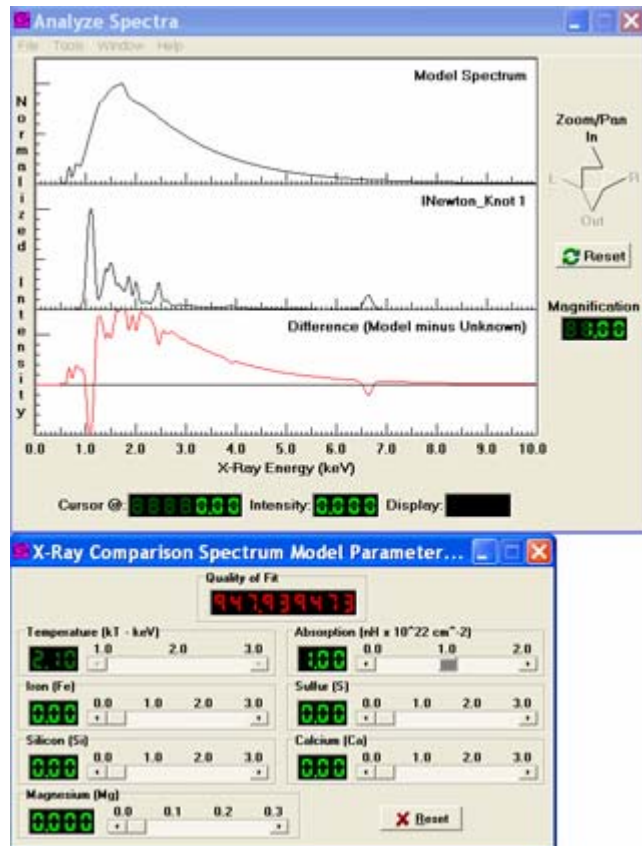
Analyze Spectra

File Tools Window Help

Model Spectrum

INewton_Knot 1

Difference (Model minus Unknown)

Normalized Intensity

0.0 1.0 2.0 3.0 4.0 5.0 6.0 7.0 8.0 9.0 10.0

X-Ray Energy (keV)

Zoom/Pan
In
L R
Out

Reset

Magnification
1.00

Cursor @: 0.00 Intensity: 0.000 Display:

X-Ray Comparison Spectrum Model Parameter...

Quality of Fit
947.939473

Temperatue (kT - keV)
2.10
1.0 2.0 3.0

Absorption (nH x 10^22 cm^-2)
1.00
0.0 1.0 2.0

Iron (Fe)
0.00
0.0 1.0 2.0 3.0

Sulfur (S)
0.00
0.0 1.0 2.0 3.0

Silicon (Si)
0.00
0.0 1.0 2.0 3.0

Calcium (Ca)
0.00
0.0 1.0 2.0 3.0

Magnesium (Mg)
0.000
0.0 0.1 0.2 0.3

Reset